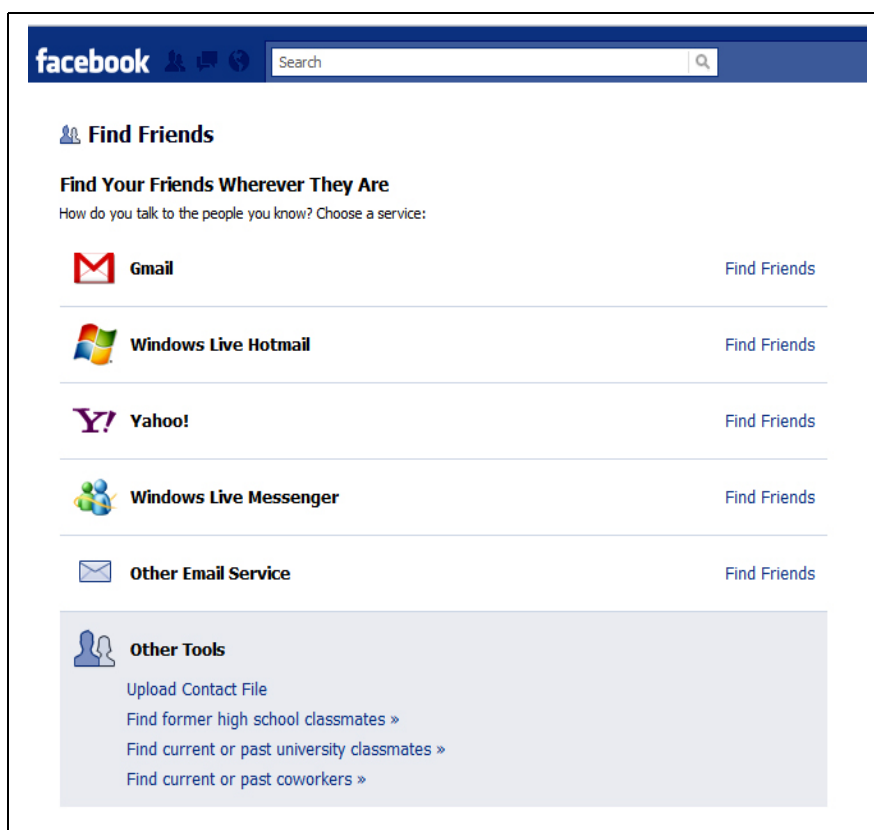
facebook

Search

Find Friends

Find Your Friends Wherever They Are

How do you talk to the people you know? Choose a service:

Gmail Find Friends

Windows Live Hotmail Find Friends

Y! Yahoo! Find Friends

Windows Live Messenger Find Friends

Other Email Service Find Friends

Other Tools

Upload Contact File

Find former high school classmates »

Find current or past university classmates »

Find current or past coworkers »